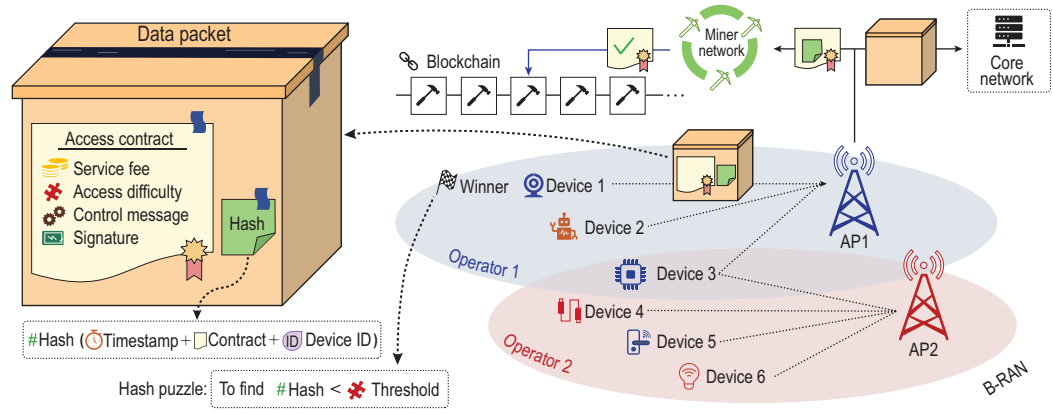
Data packet

Access contract
Service fee
Access difficulty
Control message
Signature

Hash

#Hash (Timestamp + Contract + ID Device ID)

Hash puzzle: To find #Hash < Threshold

Blockchain

Miner network

Core network

Winner
Device 1
Device 2
Operator 1
Device 3
Device 4
Device 5
Device 6
Operator 2

AP1
AP2

B-RAN